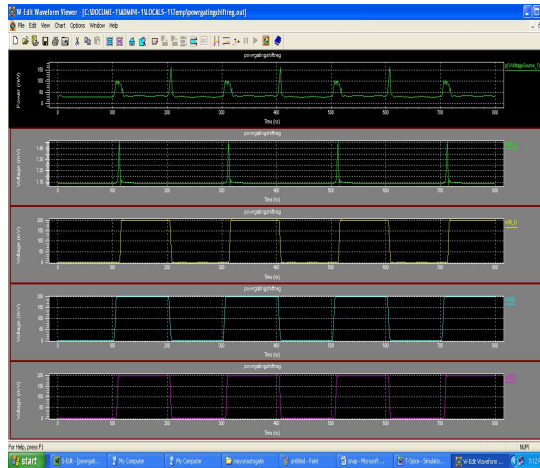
W-Edit Waveform Viewer - [C:\DOCUME~1\ADMINI~1\LOCALS~1\Temp\powrgatingshiftreg.out]
File Edit View Chart Options Window Help

powrgatingshiftreg
Power (mW)
Time (ns)
p(VoltageSource_1)

powrgatingshiftreg
Voltage (mV)
Time (ns)

powrgatingshiftreg
Voltage (mV)
Time (ns)

powrgatingshiftreg
Voltage (mV)
Time (ns)

powrgatingshiftreg
Voltage (mV)
Time (ns)

For Help, press F1
NUM
start
T-Edit - [powrgati...
My Computer
My Computer
mayurasatsgate
untitled - Paint
snap - Microsoft ...
T-Spice - Simulatio...
W-Edit Waveform ...